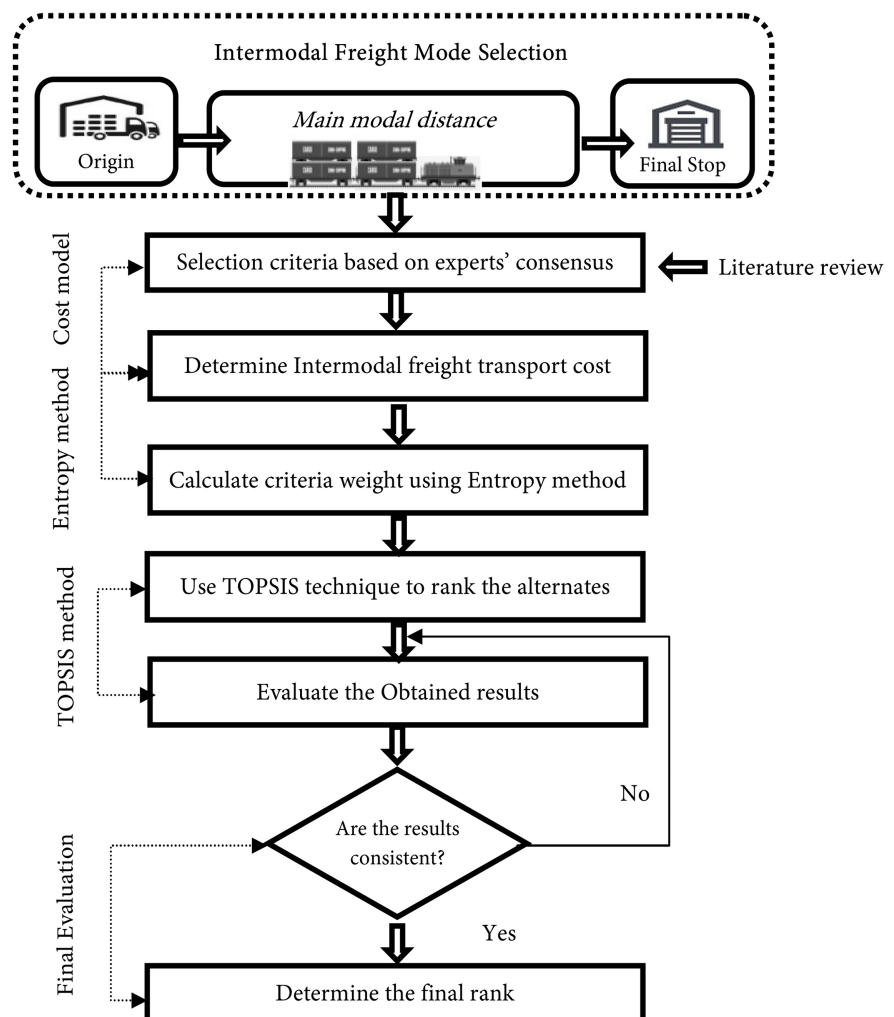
Intermodal Freight Mode Selection

Origin

Main modal distance

Final Stop

Cost model

Selection criteria based on experts' consensus

Literature review

Determine Intermodal freight transport cost

Entropy method

Calculate criteria weight using Entropy method

TOPSIS method

Use TOPSIS technique to rank the alternates

Evaluate the Obtained results

No

Are the results consistent?

Final Evaluation

Yes

Determine the final rank